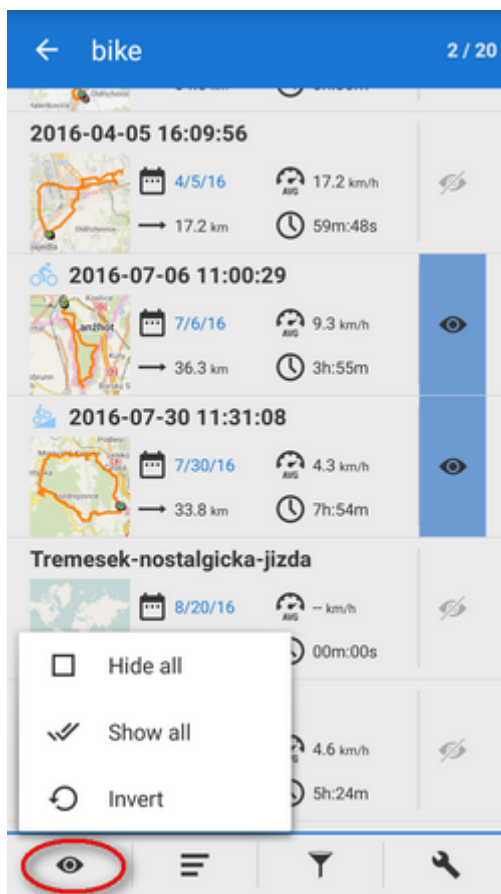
bike

2 / 20

2016-04-05 16:09:56

4/5/16

AVG 17.2 km/h

17.2 km

59m:48s

2016-07-06 11:00:29

7/6/16

AVG 9.3 km/h

36.3 km

3h:55m

2016-07-30 11:31:08

7/30/16

AVG 4.3 km/h

33.8 km

7h:54m

Tremesek-nostalgicka-jizda

8/20/16

AVG -- km/h

00m:00s

Hide all

Show all

Invert

4.6 km/h

5h:24m